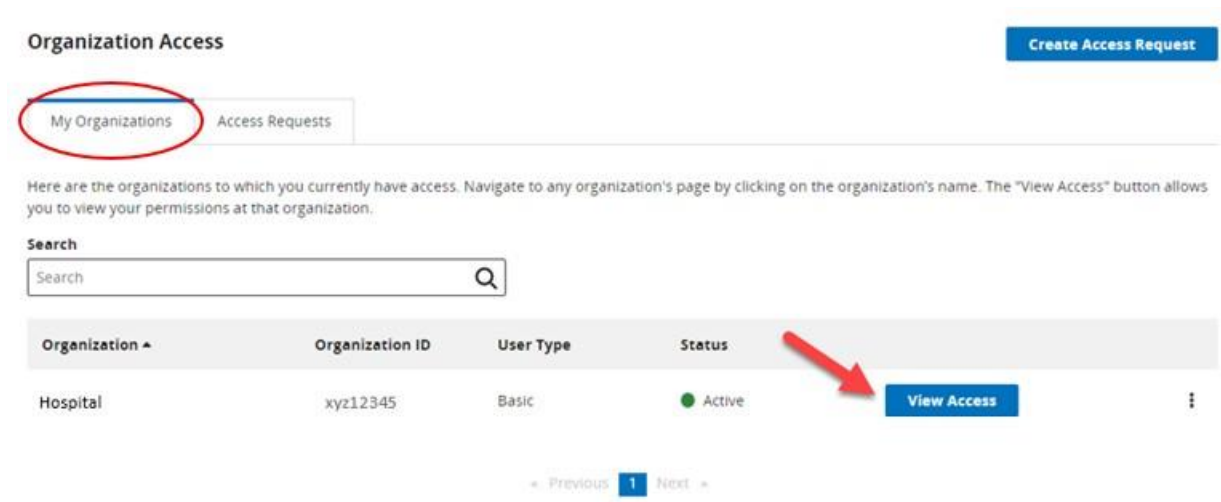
Organization Access

Create Access Request

My Organizations

Access Requests

Here are the organizations to which you currently have access. Navigate to any organization's page by clicking on the organization's name. The "View Access" button allows you to view your permissions at that organization.

Search

Search

| Organization ▲ | Organization ID | User Type | Status | | |
|---|---|---|---|---|---|
| Hospital | xyz12345 | Basic | Active | View Access | ⋮ |

« Previous 1 Next »